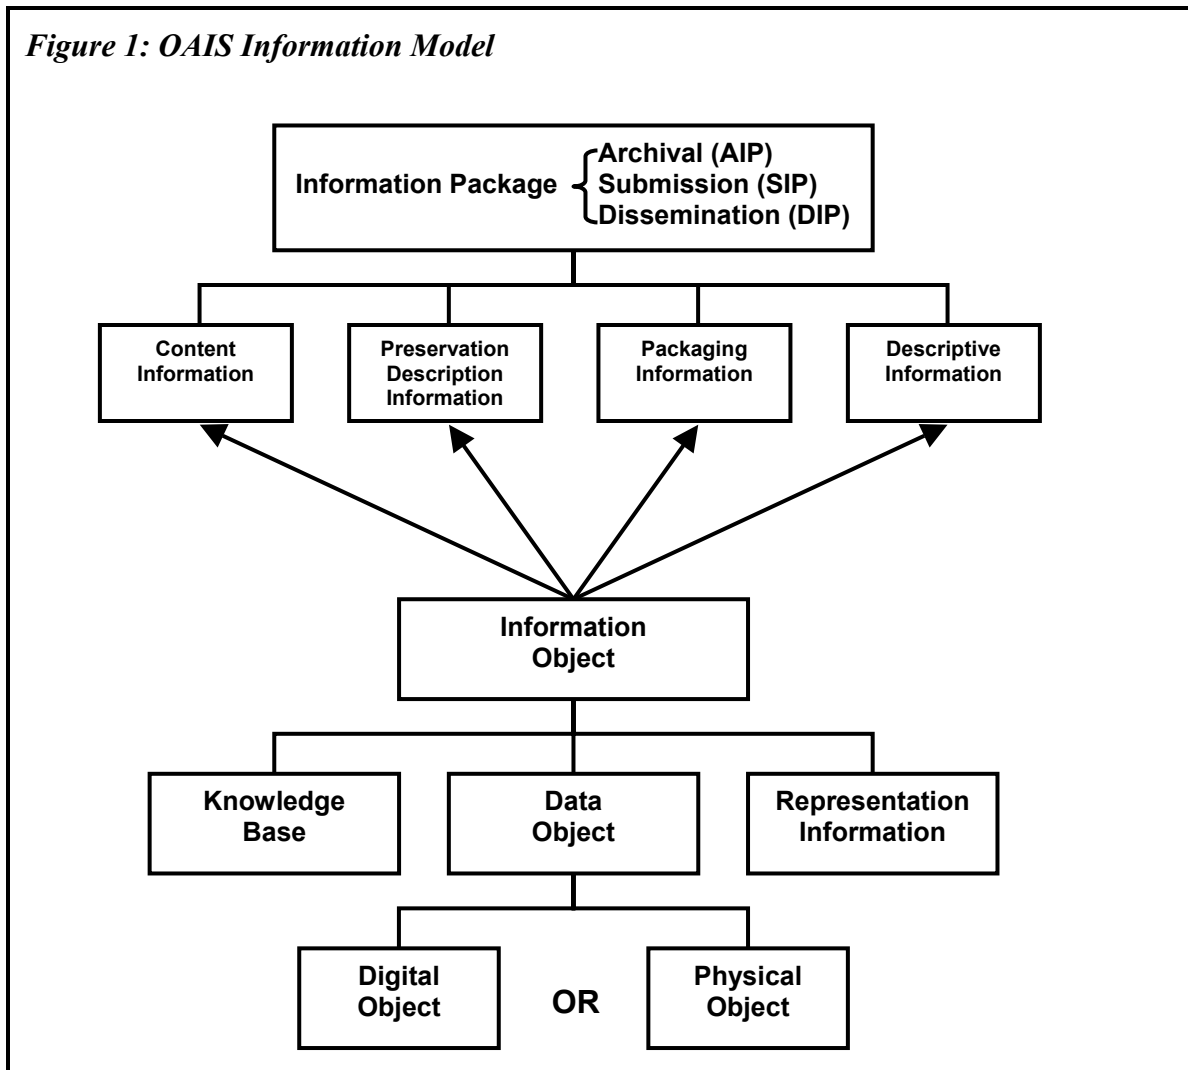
*Figure 1: OAIS Information Model*

Information Package
Archival (AIP)
Submission (SIP)
Dissemination (DIP)

Content Information

Preservation Description Information

Packaging Information

Descriptive Information

Information Object

Knowledge Base

Data Object

Representation Information

Digital Object

OR

Physical Object